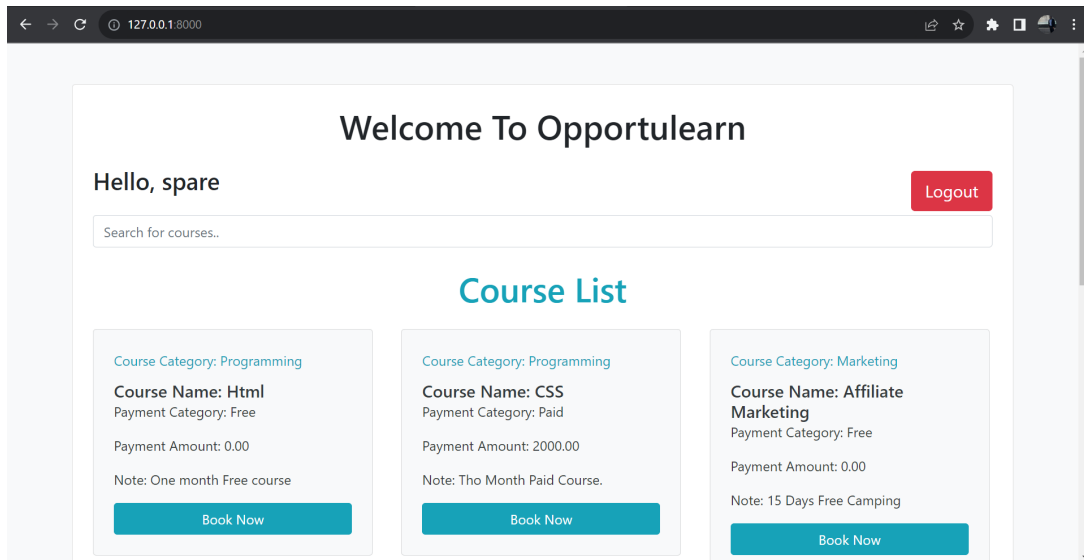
127.0.0.1:8000

Welcome To Opportulearn

Hello, spare

Logout

Search for courses..

Course List

Course Category: Programming

Course Name: Html

Payment Category: Free

Payment Amount: 0.00

Note: One month Free course

Book Now

Course Category: Programming

Course Name: CSS

Payment Category: Paid

Payment Amount: 2000.00

Note: Tho Month Paid Course.

Book Now

Course Category: Marketing

Course Name: Affiliate Marketing

Payment Category: Free

Payment Amount: 0.00

Note: 15 Days Free Camping

Book Now